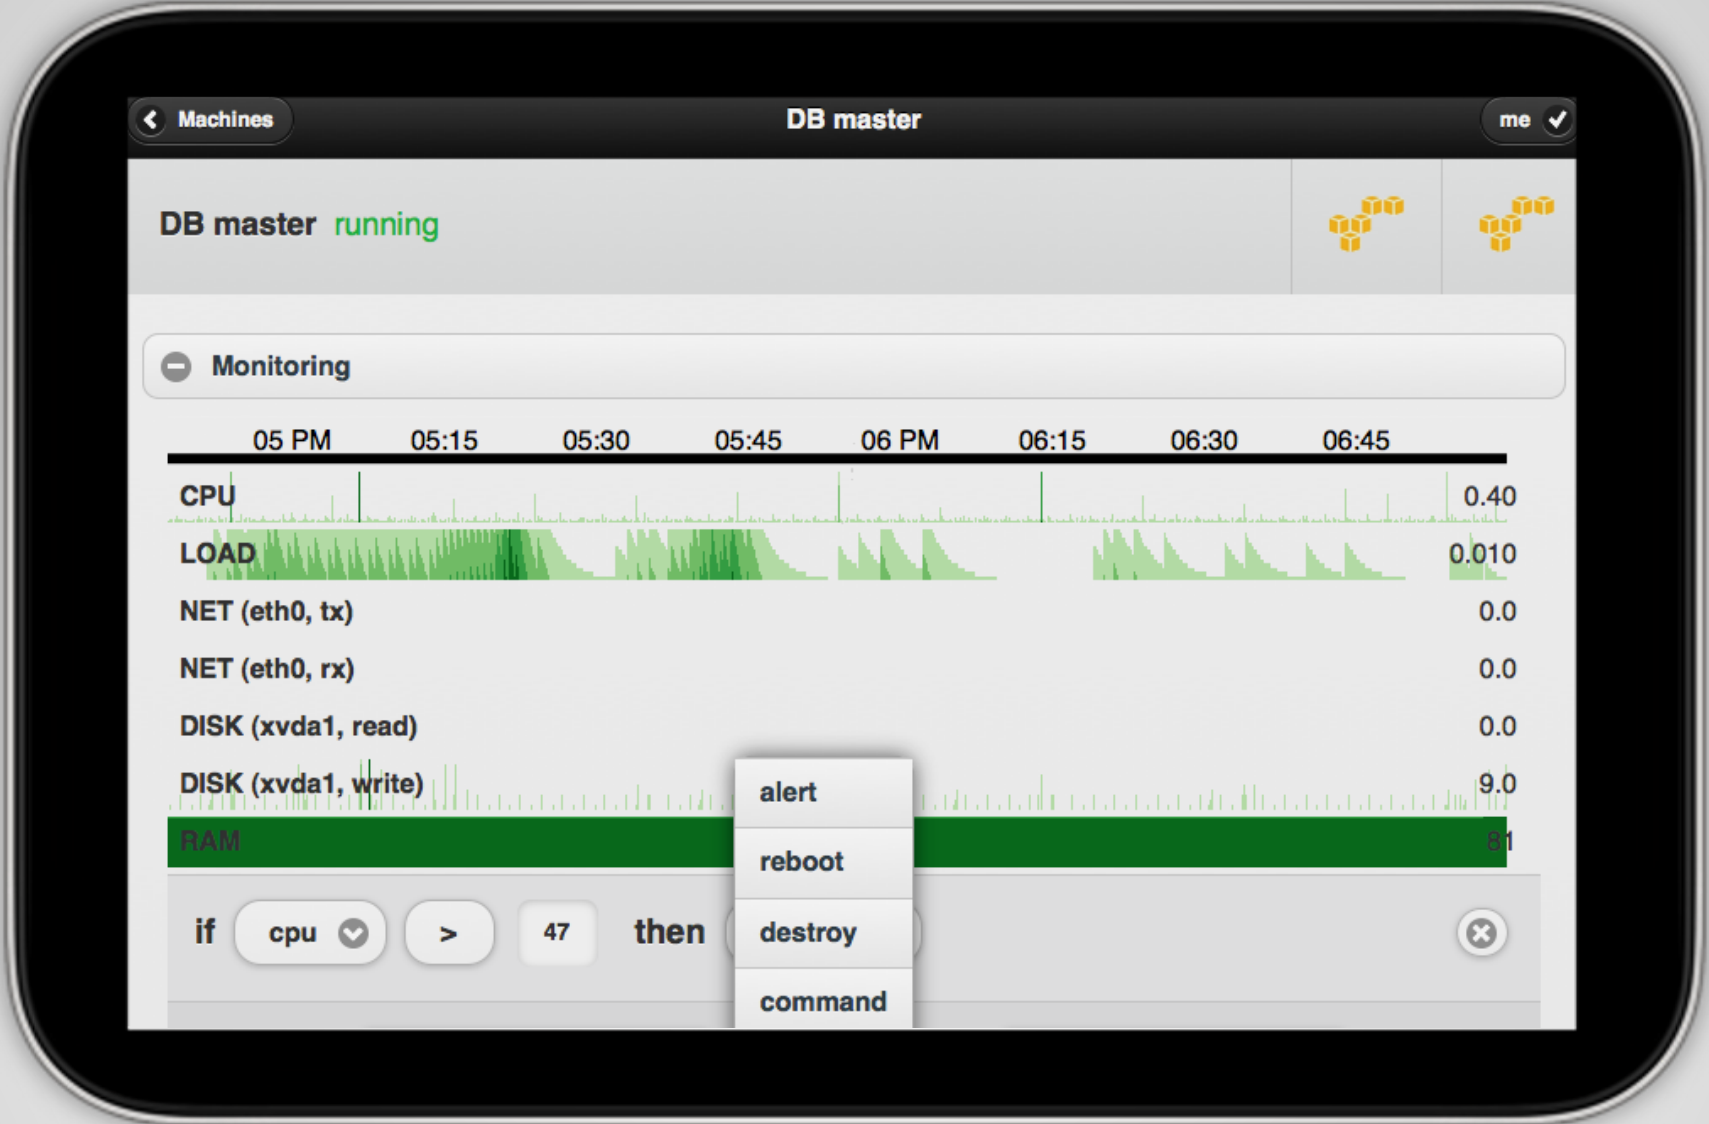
Machines

DB master

me

DB master running

Monitoring

05 PM 05:15 05:30 05:45 06 PM 06:15 06:30 06:45

CPU 0.40

LOAD 0.010

NET (eth0, tx) 0.0

NET (eth0, rx) 0.0

DISK (xvda1, read) 0.0

DISK (xvda1, write) 9.0

RAM 81

if cpu > 47 then

alert

reboot

destroy

command